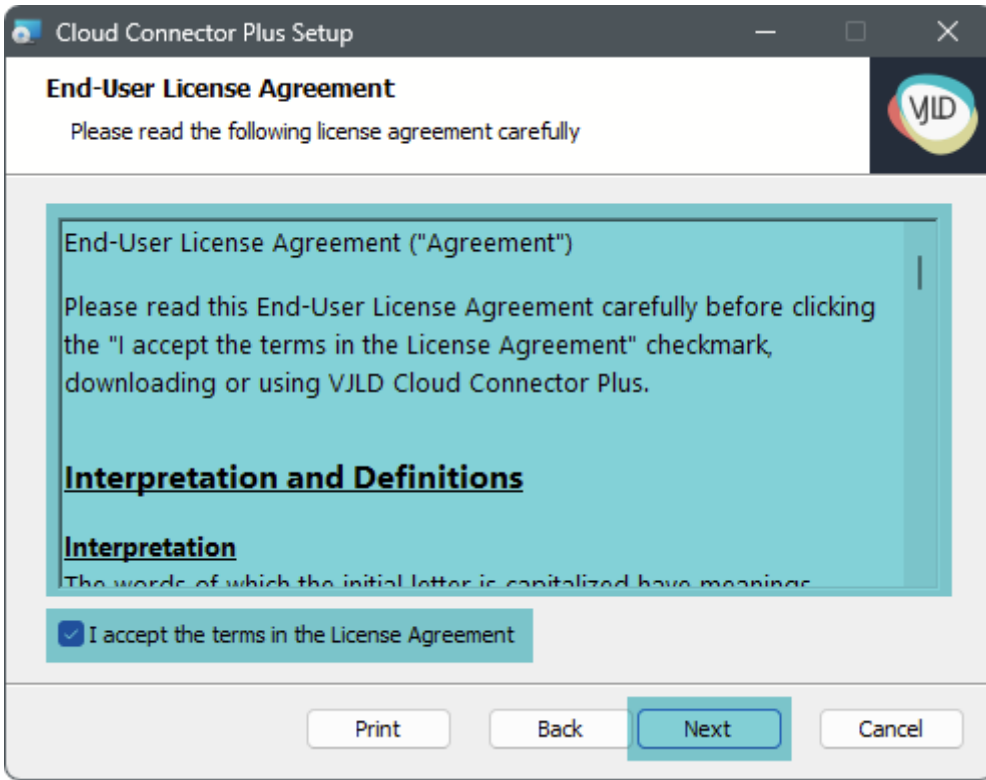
Cloud Connector Plus Setup

End-User License Agreement

Please read the following license agreement carefully

VJLD

End-User License Agreement ("Agreement")

Please read this End-User License Agreement carefully before clicking the "I accept the terms in the License Agreement" checkmark, downloading or using VJLD Cloud Connector Plus.

Interpretation and Definitions

Interpretation

The words of which the initial letter is capitalized have meanings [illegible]

I accept the terms in the License Agreement

Print

Back

Next

Cancel